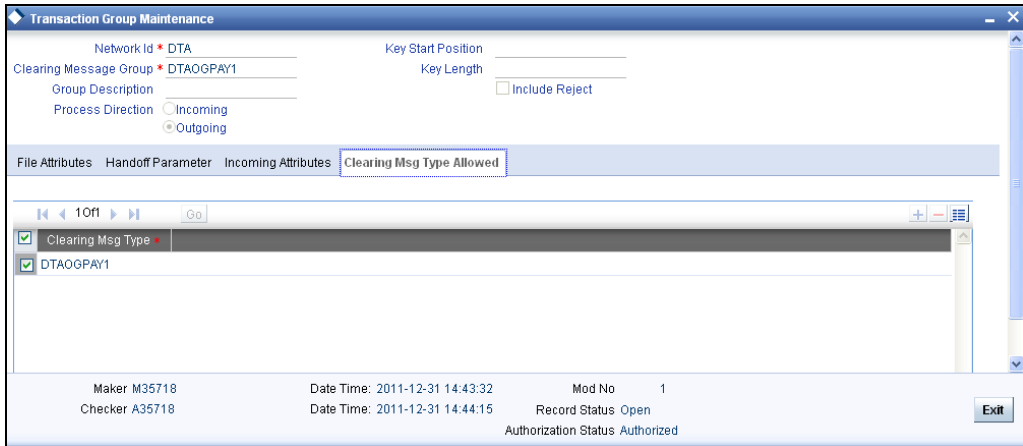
Transaction Group Maintenance

Network Id * DTA
Clearing Message Group * DTAOGPAY1
Group Description
Process Direction Incoming
Outgoing

Key Start Position
Key Length
Include Reject

File Attributes Handoff Parameter Incoming Attributes Clearing Msg Type Allowed

1 Of 1 Go

| Clearing Msg Type * |
|---|
| DTAOGPAY1 |

Maker M35718
Checker A35718
Date Time: 2011-12-31 14:43:32
Date Time: 2011-12-31 14:44:15
Mod No 1
Record Status Open
Authorization Status Authorized
Exit